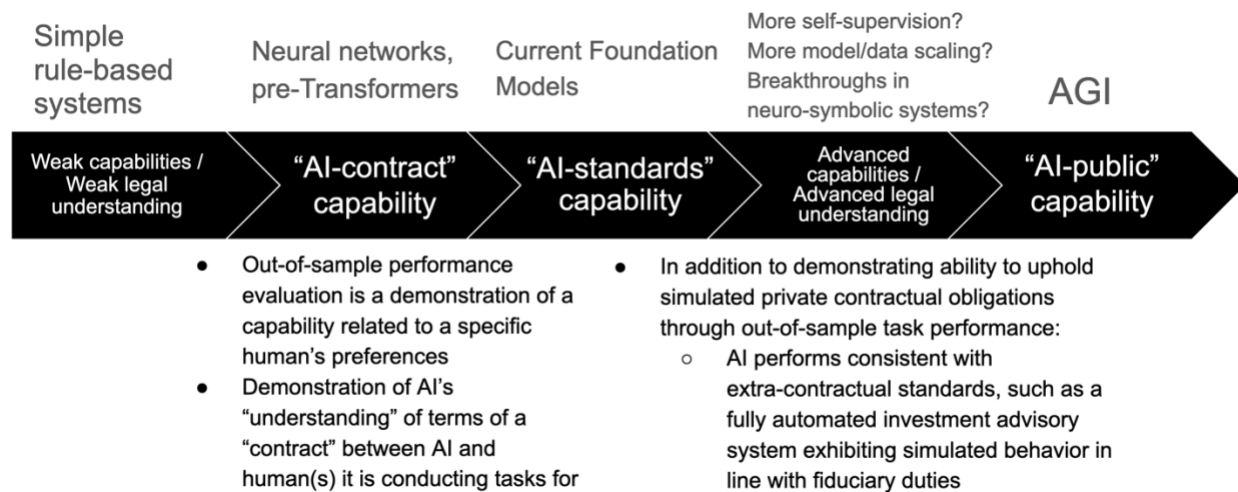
Simple rule-based systems

Neural networks, pre-Transformers

Current Foundation Models

More self-supervision?
More model/data scaling?
Breakthroughs in neuro-symbolic systems?

AGI

Weak capabilities / Weak legal understanding

"AI-contract" capability

"AI-standards" capability

Advanced capabilities / Advanced legal understanding

"AI-public" capability

- Out-of-sample performance evaluation is a demonstration of a capability related to a specific human's preferences
- Demonstration of AI's "understanding" of terms of a "contract" between AI and human(s) it is conducting tasks for

- In addition to demonstrating ability to uphold simulated private contractual obligations through out-of-sample task performance:
  - AI performs consistent with extra-contractual standards, such as a fully automated investment advisory system exhibiting simulated behavior in line with fiduciary duties